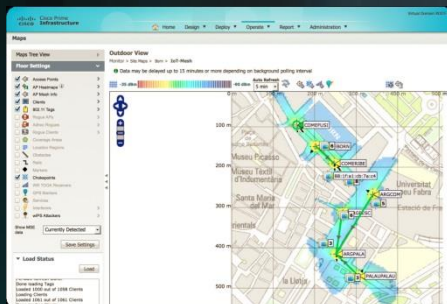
Cisco Prime
Infrastructure

Home Design Deploy Operate Report Administration

Maps

Maps Tree View

Floor Settings

Access Points
AP Heatmaps
AP Mesh Info
Clients
802.11 Tags
Rogue APs
Adhoc Rogues
Rogue Clients
Coverage Areas
Location Regions
Obstacles
Rails
Markers
Chokepoints
Wifi TDOA Receivers
SSPS Beacons
Services
Interferers
wIPS Attackers

Show MSE data within
Currently Detected

Save Settings

Load Status

Load

Done loading Tags
Loaded 1500 out of 1098 Clients
Loading Clients
Loaded 101 out of 1061 Clients

Outdoor View
Monitor > Site Maps > Born > 3x3-Mesh

Data may be delayed up to 15 minutes or more depending on background polling interval

Auto Refresh
5 min

100 m
200 m
300 m
400 m
500 m

COMPUS1
BORN1
CORBERE
ARGON
PALAURAUL0
ARSPALA

Museu Picasso
Museu Tèxtil i d'Indumentària
Santa Maria del Mar
Universitat Pompeu Fabra